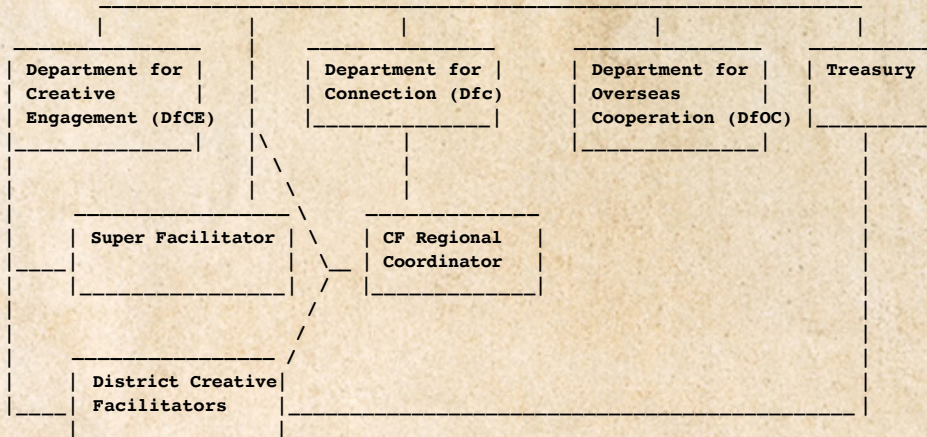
Department for Creative Engagement (DfCE)

Department for Connection (Dfc)

Department for Overseas Cooperation (DfOC)

Treasury

Super Facilitator

CF Regional Coordinator

District Creative Facilitators